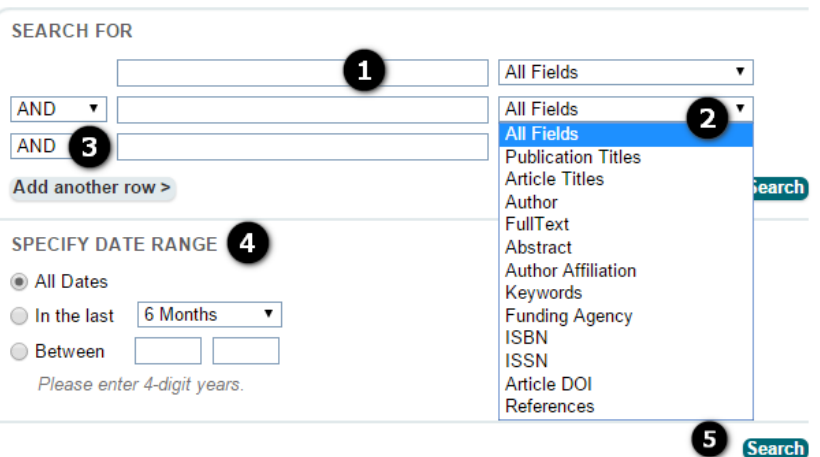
SEARCH FOR

1

All Fields

AND

All Fields

2

All Fields
Publication Titles
Article Titles
Author
FullText
Abstract
Author Affiliation
Keywords
Funding Agency
ISBN
ISSN
Article DOI
References

AND

3

Add another row >

Search

SPECIFY DATE RANGE

4

All Dates

In the last

6 Months

Between

Please enter 4-digit years.

5

Search